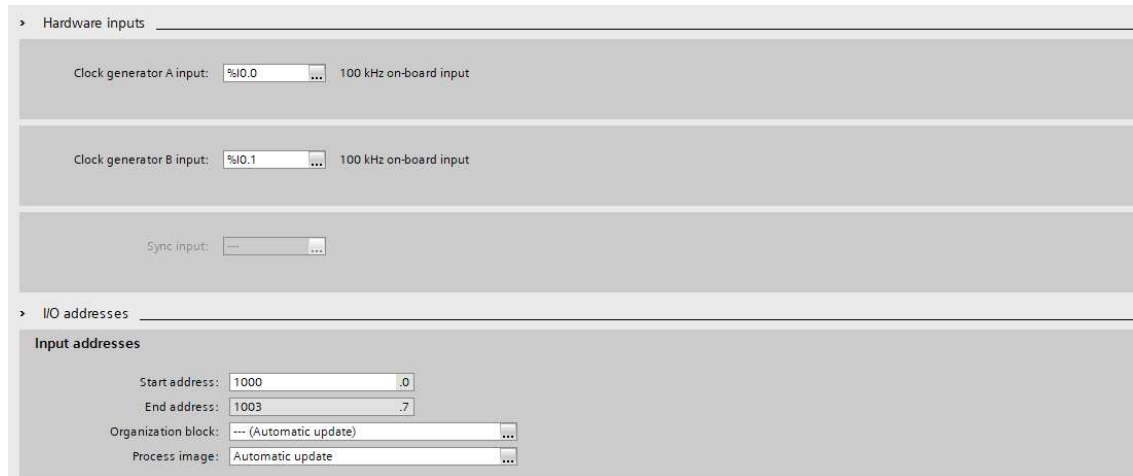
› Hardware inputs

Clock generator A input: %I0.0 ... 100 kHz on-board input

Clock generator B input: %I0.1 ... 100 kHz on-board input

Sync input: --- ...

› I/O addresses

Input addresses

Start address: 1000 .0
End address: 1003 .7
Organization block: --- (Automatic update) ...
Process image: Automatic update ...